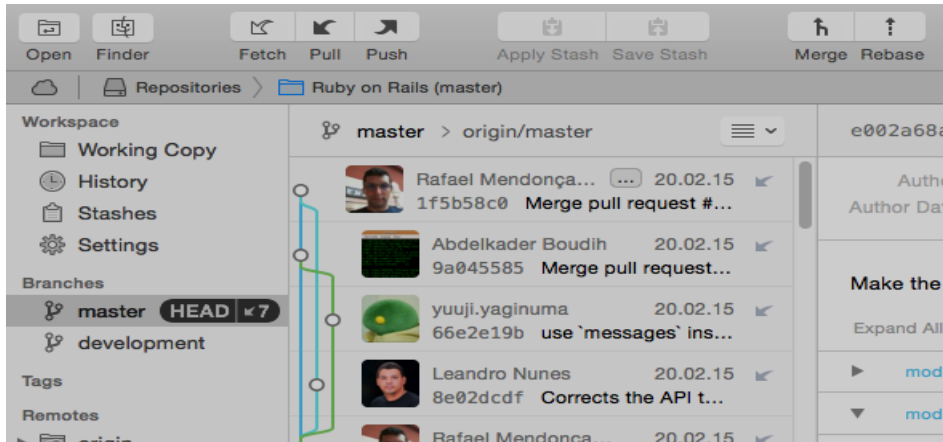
Open Finder Fetch Pull Push Apply Stash Save Stash Merge Rebase

Repositories Ruby on Rails (master)

Workspace
Working Copy
History
Stashes
Settings

Branches
master HEAD 7
development

Tags

Remotes
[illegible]

master > origin/master

Rafael Mendonça... (...) 20.02.15
1f5b58c0 Merge pull request #...

Abdelkader Boudih 20.02.15
9a045585 Merge pull request...

yuuji.yaginuma 20.02.15
66e2e19b use `messages` ins...

Leandro Nunes 20.02.15
8e02dcdf Corrects the API t...

Rafael Mendonça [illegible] 20.02.15

e002a68a
Auth
Author Da
Make the
Expand All
mod
mod